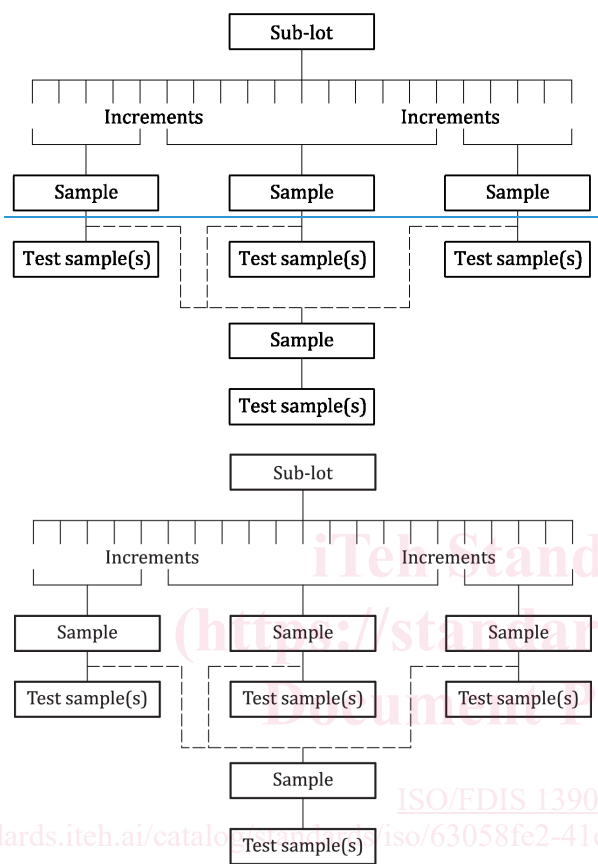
Sub-lot

Increments

Increments

Sample

Sample

Sample

Test sample(s)

Test sample(s)

Test sample(s)

Sample

Test sample(s)

Sub-lot

Increments

Increments

Sample

Sample

Sample

Test sample(s)

Test sample(s)

Test sample(s)

Sample

Test sample(s)

iTeh Stand
(https://standar
Document P
ISO/FDIS 1390
lards.iteh.ai/catalog/standards/iso/63058fe2-41c